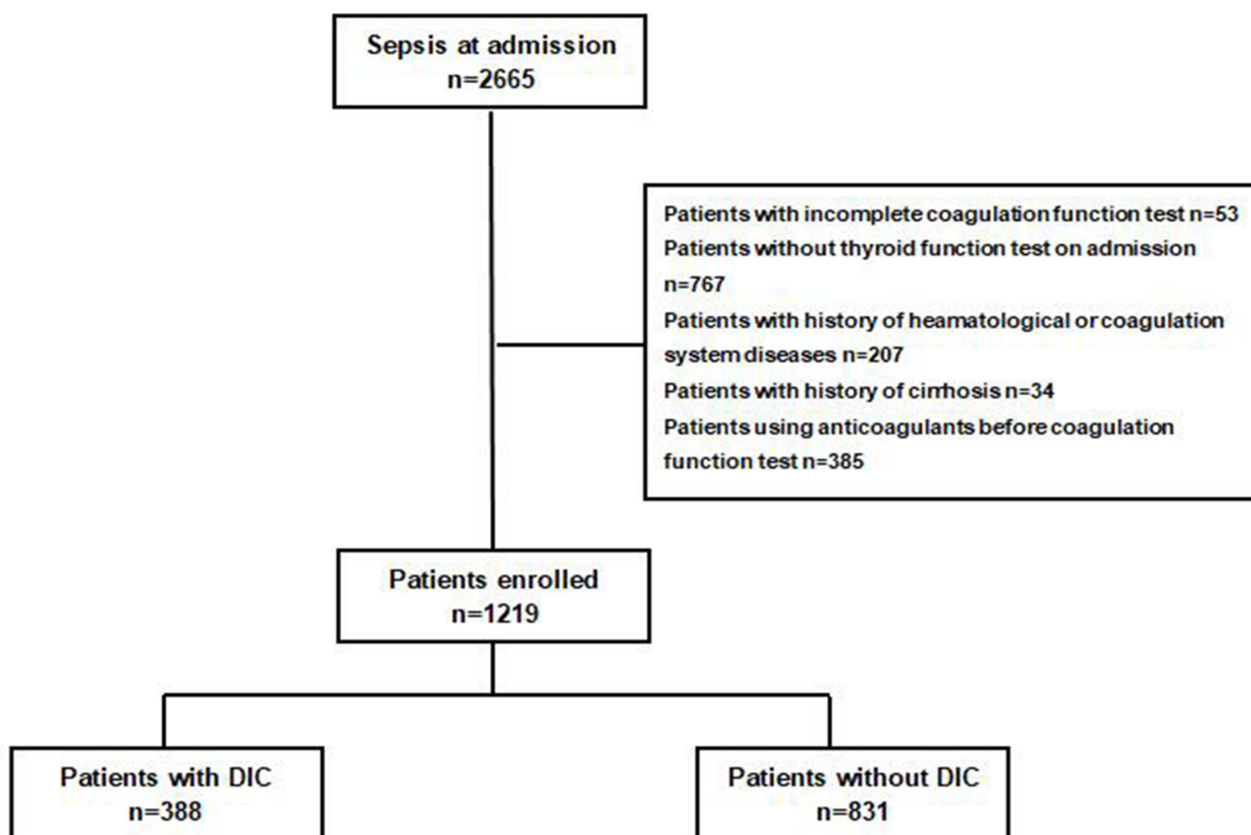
Sepsis at admission
n=2665

Patients with incomplete coagulation function test n=53
Patients without thyroid function test on admission n=767
Patients with history of heamatological or coagulation system diseases n=207
Patients with history of cirrhosis n=34
Patients using anticoagulants before coagulation function test n=385

Patients enrolled
n=1219

Patients with DIC
n=388

Patients without DIC
n=831